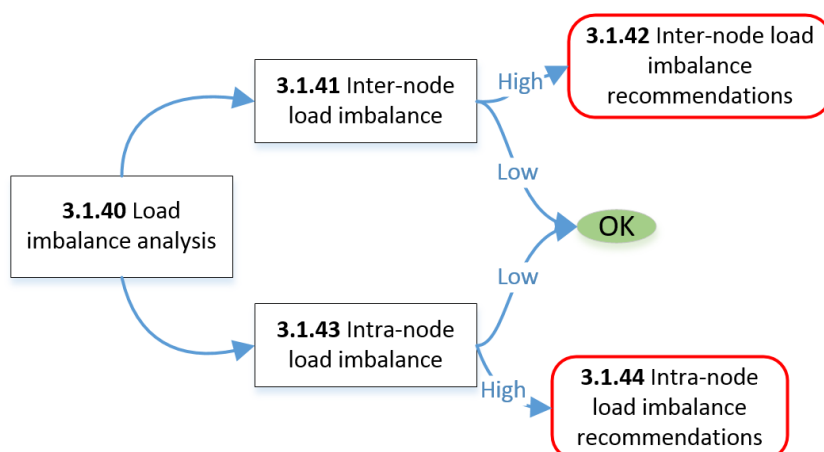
**3.1.40** Load imbalance analysis

**3.1.41** Inter-node load imbalance

High

**3.1.42** Inter-node load imbalance recommendations

Low

OK

Low

**3.1.43** Intra-node load imbalance

High

**3.1.44** Intra-node load imbalance recommendations